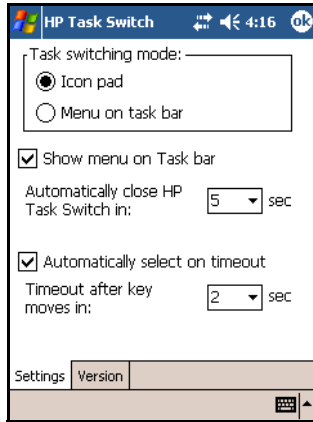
HP Task Switch 4:16 ok

Task switching mode:

Icon pad

Menu on task bar

Show menu on Task bar

Automatically close HP Task Switch in: 5 sec

Automatically select on timeout

Timeout after key moves in: 2 sec

Settings Version